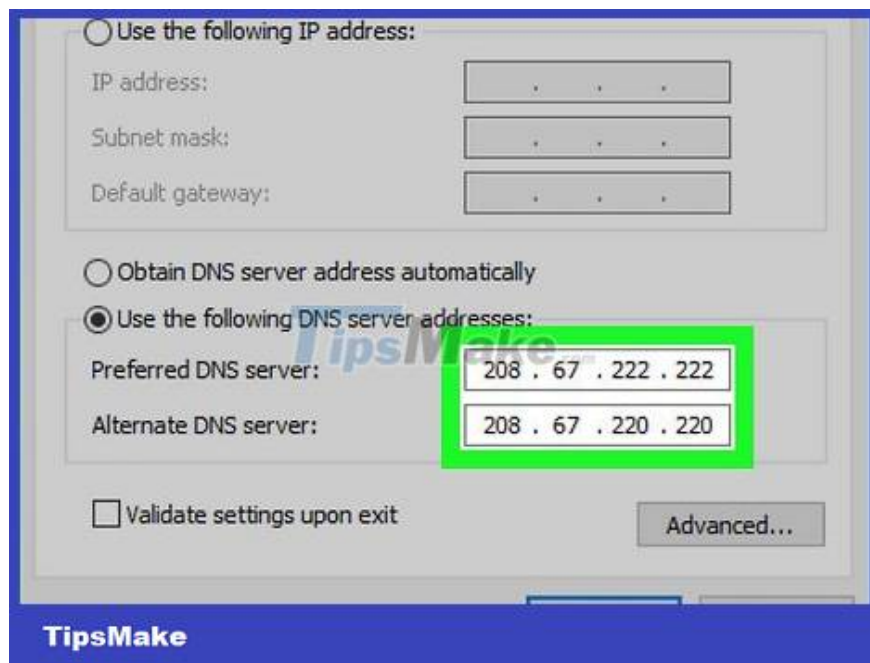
Use the following IP address:

IP address: . . .

Subnet mask: . . .

Default gateway: . . .

Obtain DNS server address automatically

Use the following DNS server addresses:

TipsMake

Preferred DNS server: 208 . 67 . 222 . 222

Alternate DNS server: 208 . 67 . 220 . 220

Validate settings upon exit

Advanced...

TipsMake